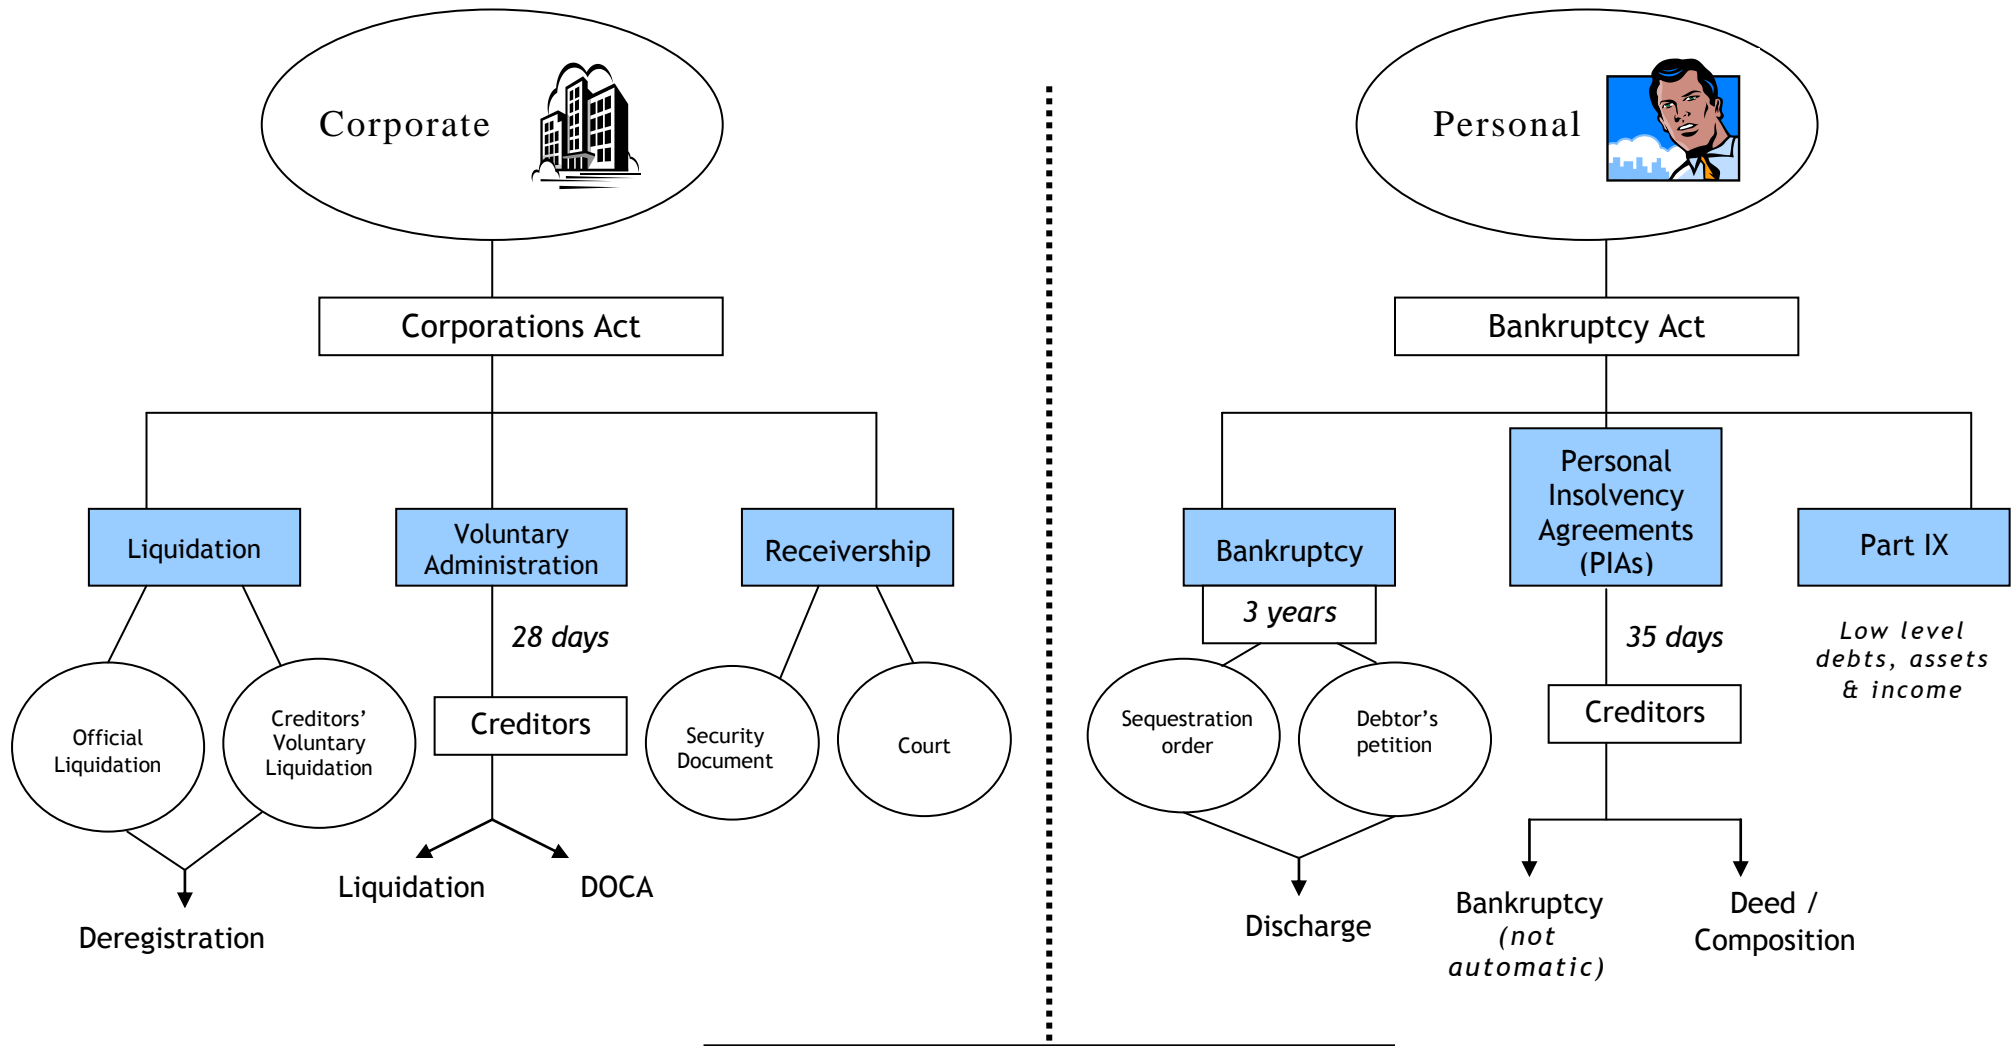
Corporate

Corporations Act

Liquidation

Voluntary Administration

Receivership

Official Liquidation

Creditors' Voluntary Liquidation

Deregistration

28 days

Creditors

Liquidation

DOCA

Security Document

Court

Personal

Bankruptcy Act

Bankruptcy

3 years

Sequestration order

Debtor's petition

Discharge

Personal Insolvency Agreements (PIAs)

35 days

Creditors

Bankruptcy (not automatic)

Deed / Composition

Part IX

Low level debts, assets & income